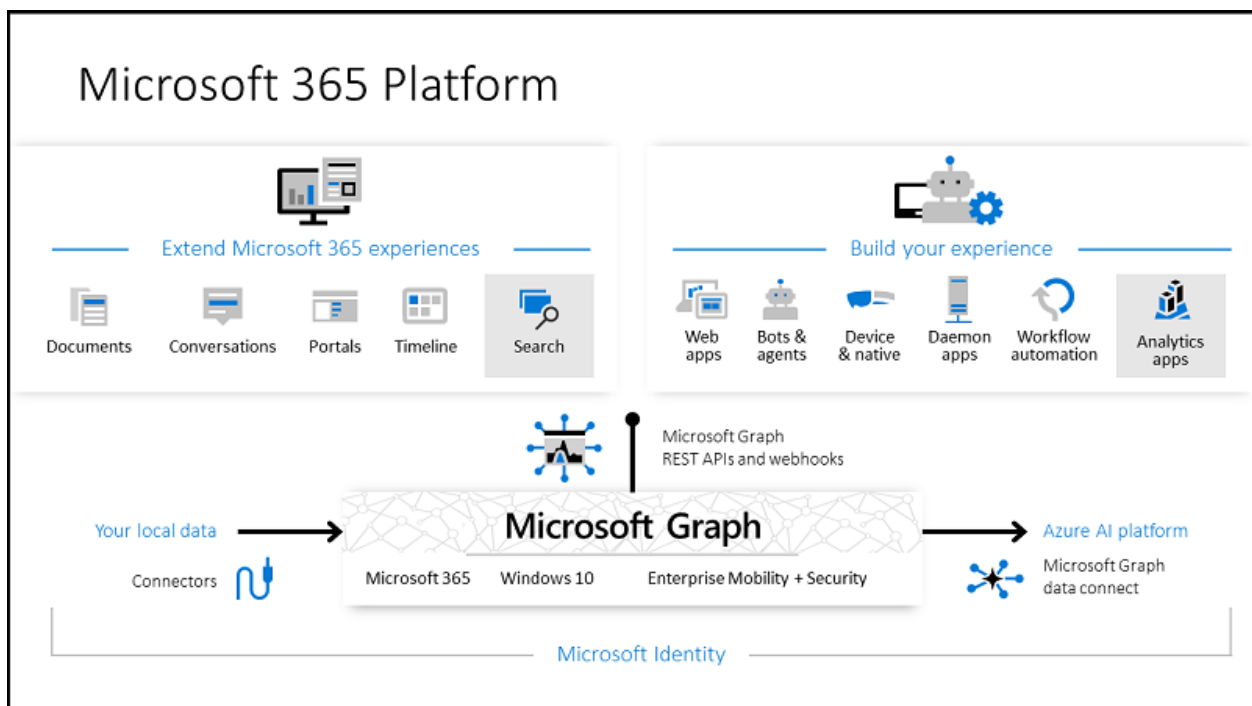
Microsoft 365 Platform

Extend Microsoft 365 experiences

Documents
Conversations
Portals
Timeline
Search

Build your experience

Web apps
Bots & agents
Device & native
Daemon apps
Workflow automation
Analytics apps

Microsoft Graph
REST APIs and webhooks

Your local data

Connectors

Microsoft Graph

Microsoft 365
Windows 10
Enterprise Mobility + Security

Azure AI platform

Microsoft Graph data connect

Microsoft Identity